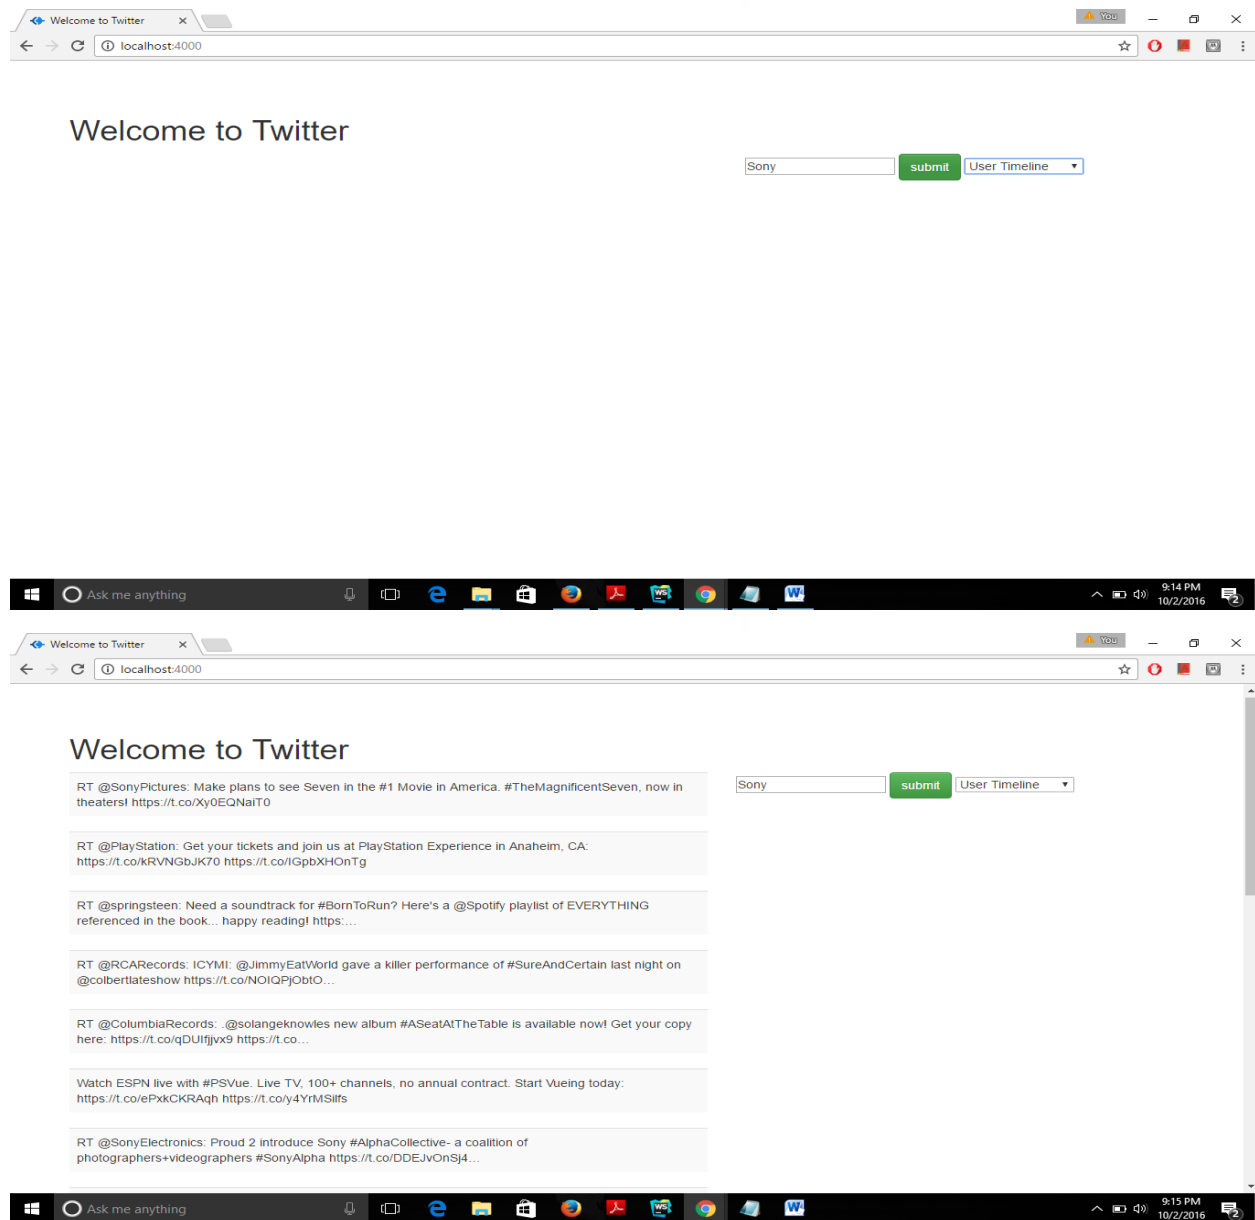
Welcome to Twitter

You

localhost:4000

Welcome to Twitter

Sony

submit

User Timeline

Ask me anything

9:14 PM
10/2/2016

Welcome to Twitter

You

localhost:4000

Welcome to Twitter

RT @SonyPictures: Make plans to see Seven in the #1 Movie in America. #TheMagnificentSeven, now in theaters! https://t.co/Xy0EQNaiT0

RT @PlayStation: Get your tickets and join us at PlayStation Experience in Anaheim, CA: https://t.co/kRVNGbJK70 https://t.co/lGpbXHOnTg

RT @springsteen: Need a soundtrack for #BornToRun? Here's a @Spotify playlist of EVERYTHING referenced in the book... happy reading! https:…

RT @RCARecords: ICYMI: @JimmyEatWorld gave a killer performance of #SureAndCertain last night on @colbertlateshow https://t.co/NOIQPjObtO…

RT @ColumbiaRecords: .@solangeknowles new album #ASeatAtTheTable is available now! Get your copy here: https://t.co/qDUIfjjvx9 https://t.co…

Watch ESPN live with #PSVue. Live TV, 100+ channels, no annual contract. Start Vueing today: https://t.co/ePxkCKRAqh https://t.co/y4YrMSilfs

RT @SonyElectronics: Proud 2 introduce Sony #AlphaCollective- a coalition of photographers+videographers #SonyAlpha https://t.co/DDEJvOnSj4…

Sony

submit

User Timeline

Ask me anything

9:15 PM
10/2/2016